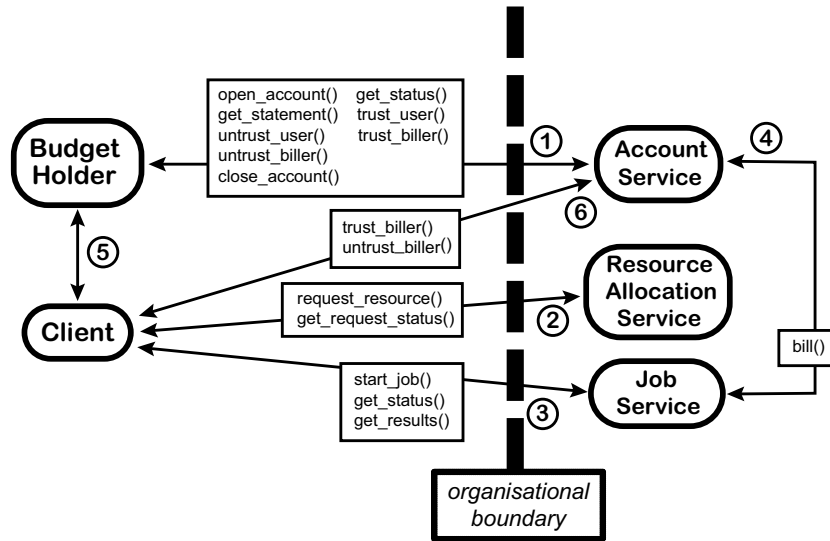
Budget Holder

open_account()
get_statement()
untrust_user()
untrust_biller()
close_account()

get_status()
trust_user()
trust_biller()

1

Account Service

4

6

5

trust_biller()
untrust_biller()

Resource Allocation Service

Client

request_resource()
get_request_status()

2

bill()

start_job()
get_status()
get_results()

Job Service

3

organisational boundary